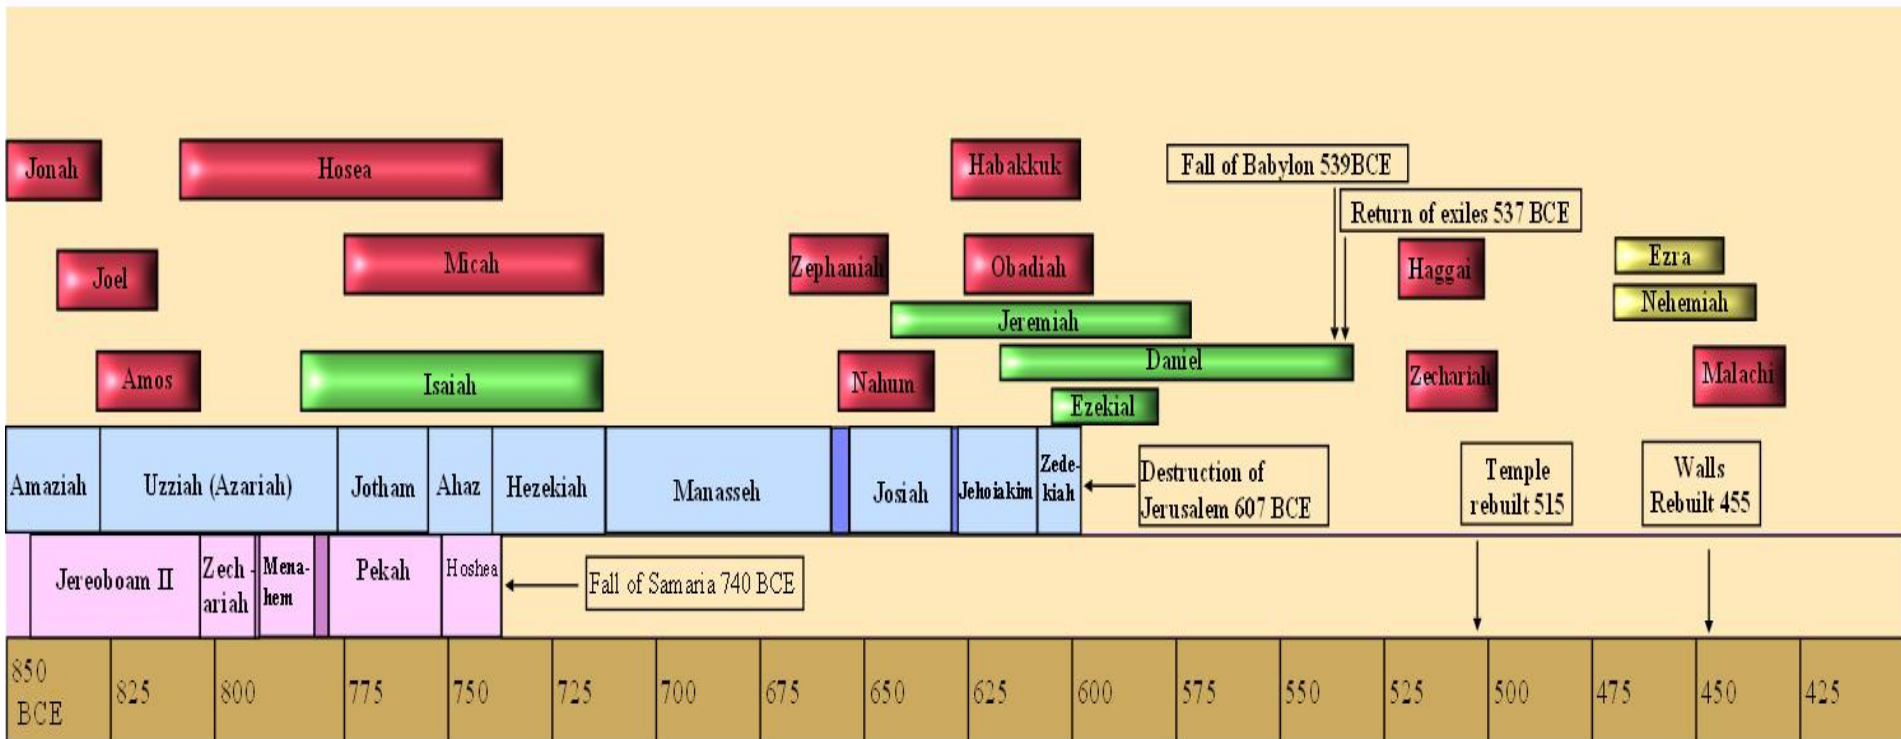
Jonah

Hosea

Habakkuk

Fall of Babylon 539BCE

Return of exiles 537 BCE

Joel

Micah

Zephaniah

Obadiah

Haggai

Ezra

Nehemiah

Jeremiah

Amos

Isaiah

Nahum

Daniel

Zechariah

Malachi

Ezekial

Amaziah

Uzziah (Azariah)

Jotham

Ahaz

Hezekiah

Manasseh

Josiah

Jehoiakim

Zedekiah

Destruction of Jerusalem 607 BCE

Temple rebuilt 515

Walls Rebuilt 455

Jereoboam II

Zechariah

Menahem

Pekah

Hoshea

Fall of Samaria 740 BCE

850 BCE

825

800

775

750

725

700

675

650

625

600

575

550

525

500

475

450

425